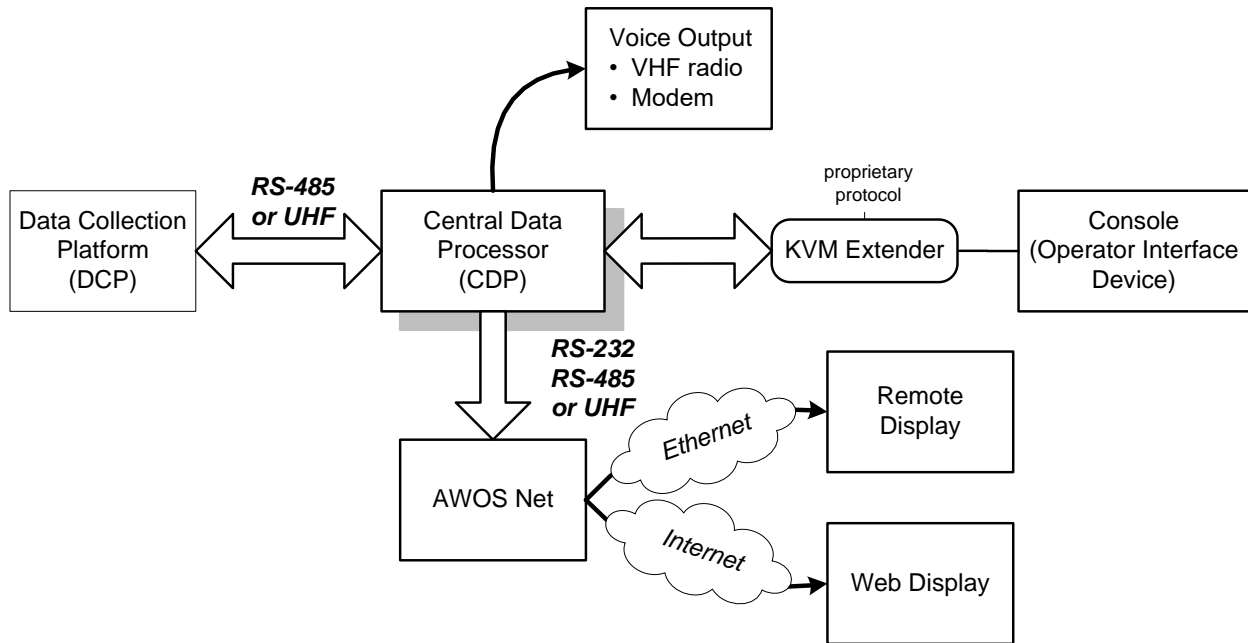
Voice Output
• VHF radio
• Modem

RS-485 or UHF

Data Collection Platform (DCP)

Central Data Processor (CDP)

proprietary protocol

KVM Extender

Console (Operator Interface Device)

RS-232
RS-485
or UHF

AWOS Net

Ethernet

Remote Display

Internet

Web Display